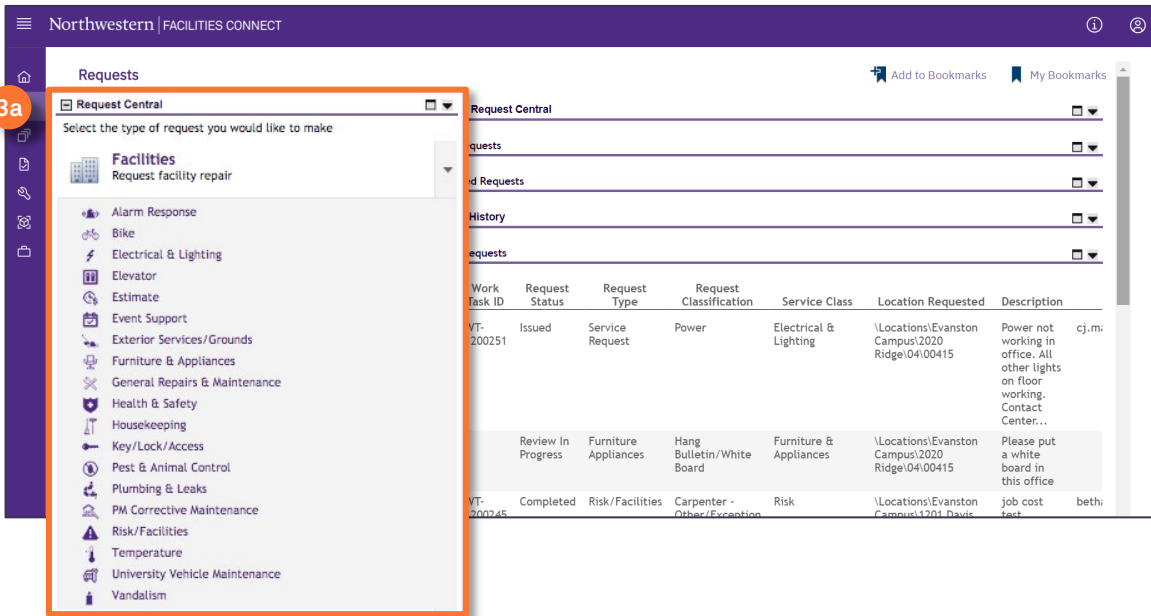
Northwestern | FACILITIES CONNECT

Requests

Add to Bookmarks   My Bookmarks

3a

Request Central

Select the type of request you would like to make

Facilities
Request facility repair

Alarm Response
Bike
Electrical & Lighting
Elevator
Estimate
Event Support
Exterior Services/Grounds
Furniture & Appliances
General Repairs & Maintenance
Health & Safety
Housekeeping
Key/Lock/Access
Pest & Animal Control
Plumbing & Leaks
PM Corrective Maintenance
Risk/Facilities
Temperature
University Vehicle Maintenance
Vandalism

Request Central

quests

d Requests

History

equests

| Work Task ID | Request Status | Request Type | Request Classification | Service Class | Location Requested | Description | |
|---|---|---|---|---|---|---|---|
| VT-200251 | Issued | Service Request | Power | Electrical & Lighting | \Locations\Evanston Campus\2020 Ridge\04\00415 | Power not working in office. All other lights on floor working. Contact Center... | cj.ma |
| | Review In Progress | Furniture Appliances | Hang Bulletin/White Board | Furniture & Appliances | \Locations\Evanston Campus\2020 Ridge\04\00415 | Please put a white board in this office | |
| VT-200245 | Completed | Risk/Facilities | Carpenter - Other/Exception | Risk | \Locations\Evanston Campus\1201 Davis | job cost test | betha |